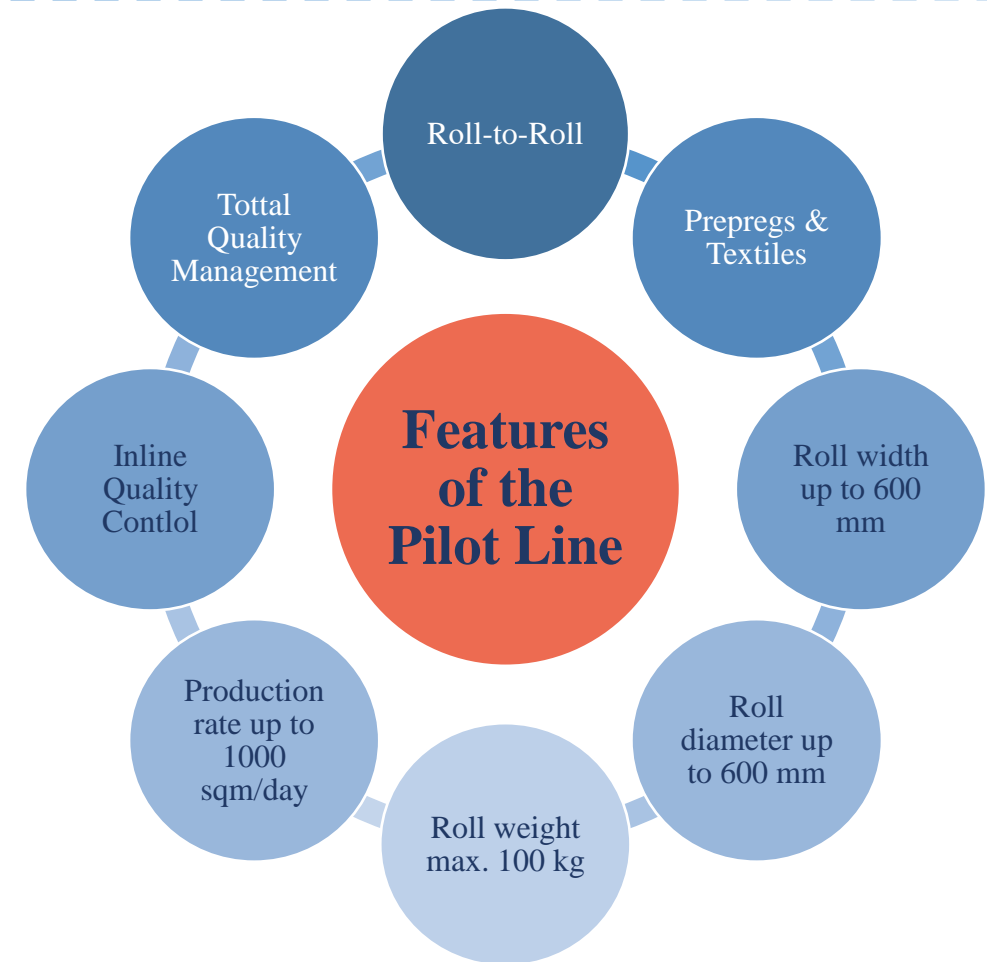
Features of the Pilot Line

Roll-to-Roll

Prepregs & Textiles

Roll width up to 600 mm

Roll diameter up to 600 mm

Roll weight max. 100 kg

Production rate up to 1000 sqm/day

Inline Quality Contlol

Tottal Quality Management